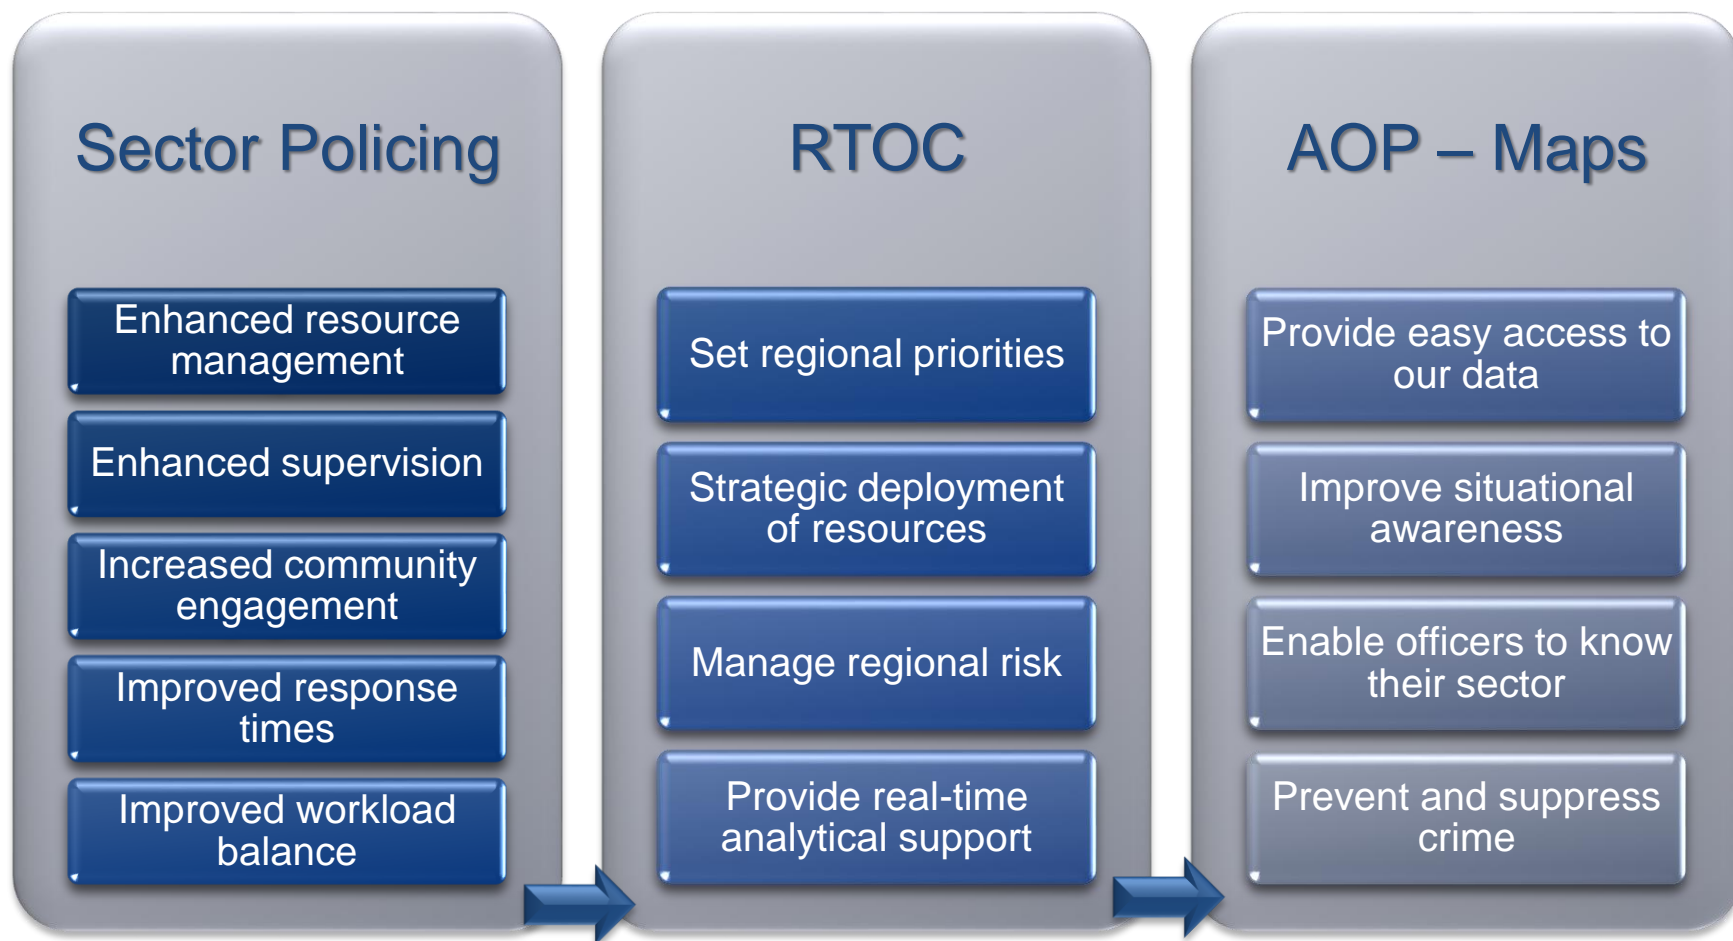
Sector Policing

Enhanced resource management

Enhanced supervision

Increased community engagement

Improved response times

Improved workload balance

RTOC

Set regional priorities

Strategic deployment of resources

Manage regional risk

Provide real-time analytical support

AOP – Maps

Provide easy access to our data

Improve situational awareness

Enable officers to know their sector

Prevent and suppress crime